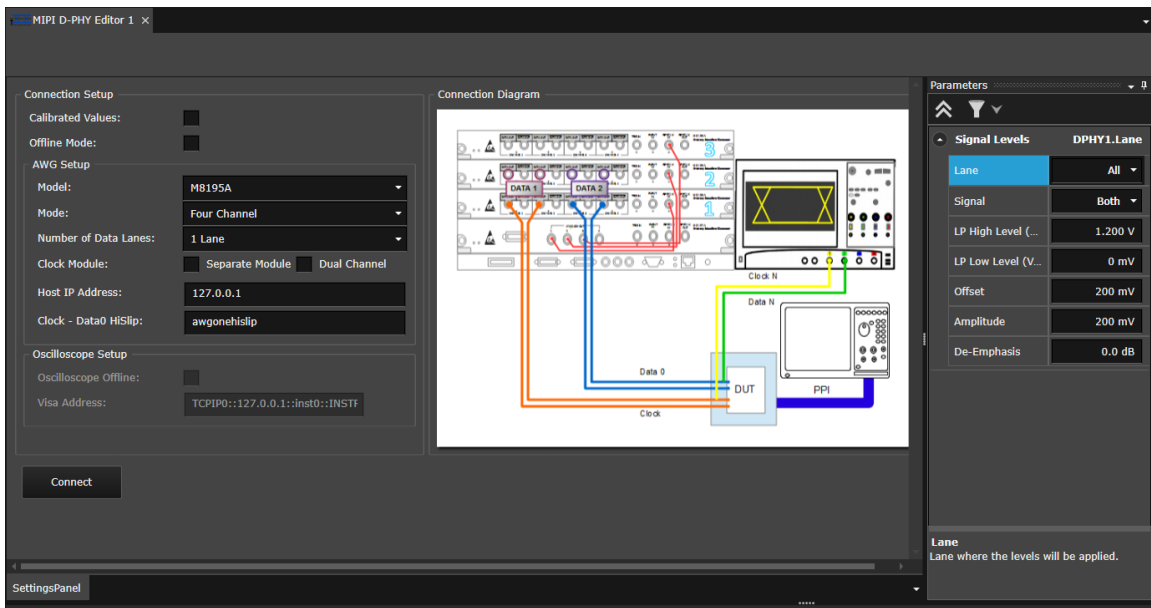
MIPI D-PHY Editor 1 ×

Connection Setup
Calibrated Values:
Offline Mode:
AWG Setup
Model: M8195A
Mode: Four Channel
Number of Data Lanes: 1 Lane
Clock Module: Separate Module Dual Channel
Host IP Address: 127.0.0.1
Clock - Data0 HiSlip: awgonehislip
Oscilloscope Setup
Oscilloscope Offline:
Visa Address: TCPIP0::127.0.0.1::inst0::INSTR

Connect

Connection Diagram
DATA 1
DATA 2
3
2
1
Clock N
Data N
Data 0
DUT
PPI
Clock

Parameters
Signal Levels DPHY1.Lane
| | |
|---|---|
| Lane | All |
| Signal | Both |
| LP High Level (... | 1.200 V |
| LP Low Level (V... | 0 mV |
| Offset | 200 mV |
| Amplitude | 200 mV |
| De-Emphasis | 0.0 dB |

Lane
Lane where the levels will be applied.

SettingsPanel